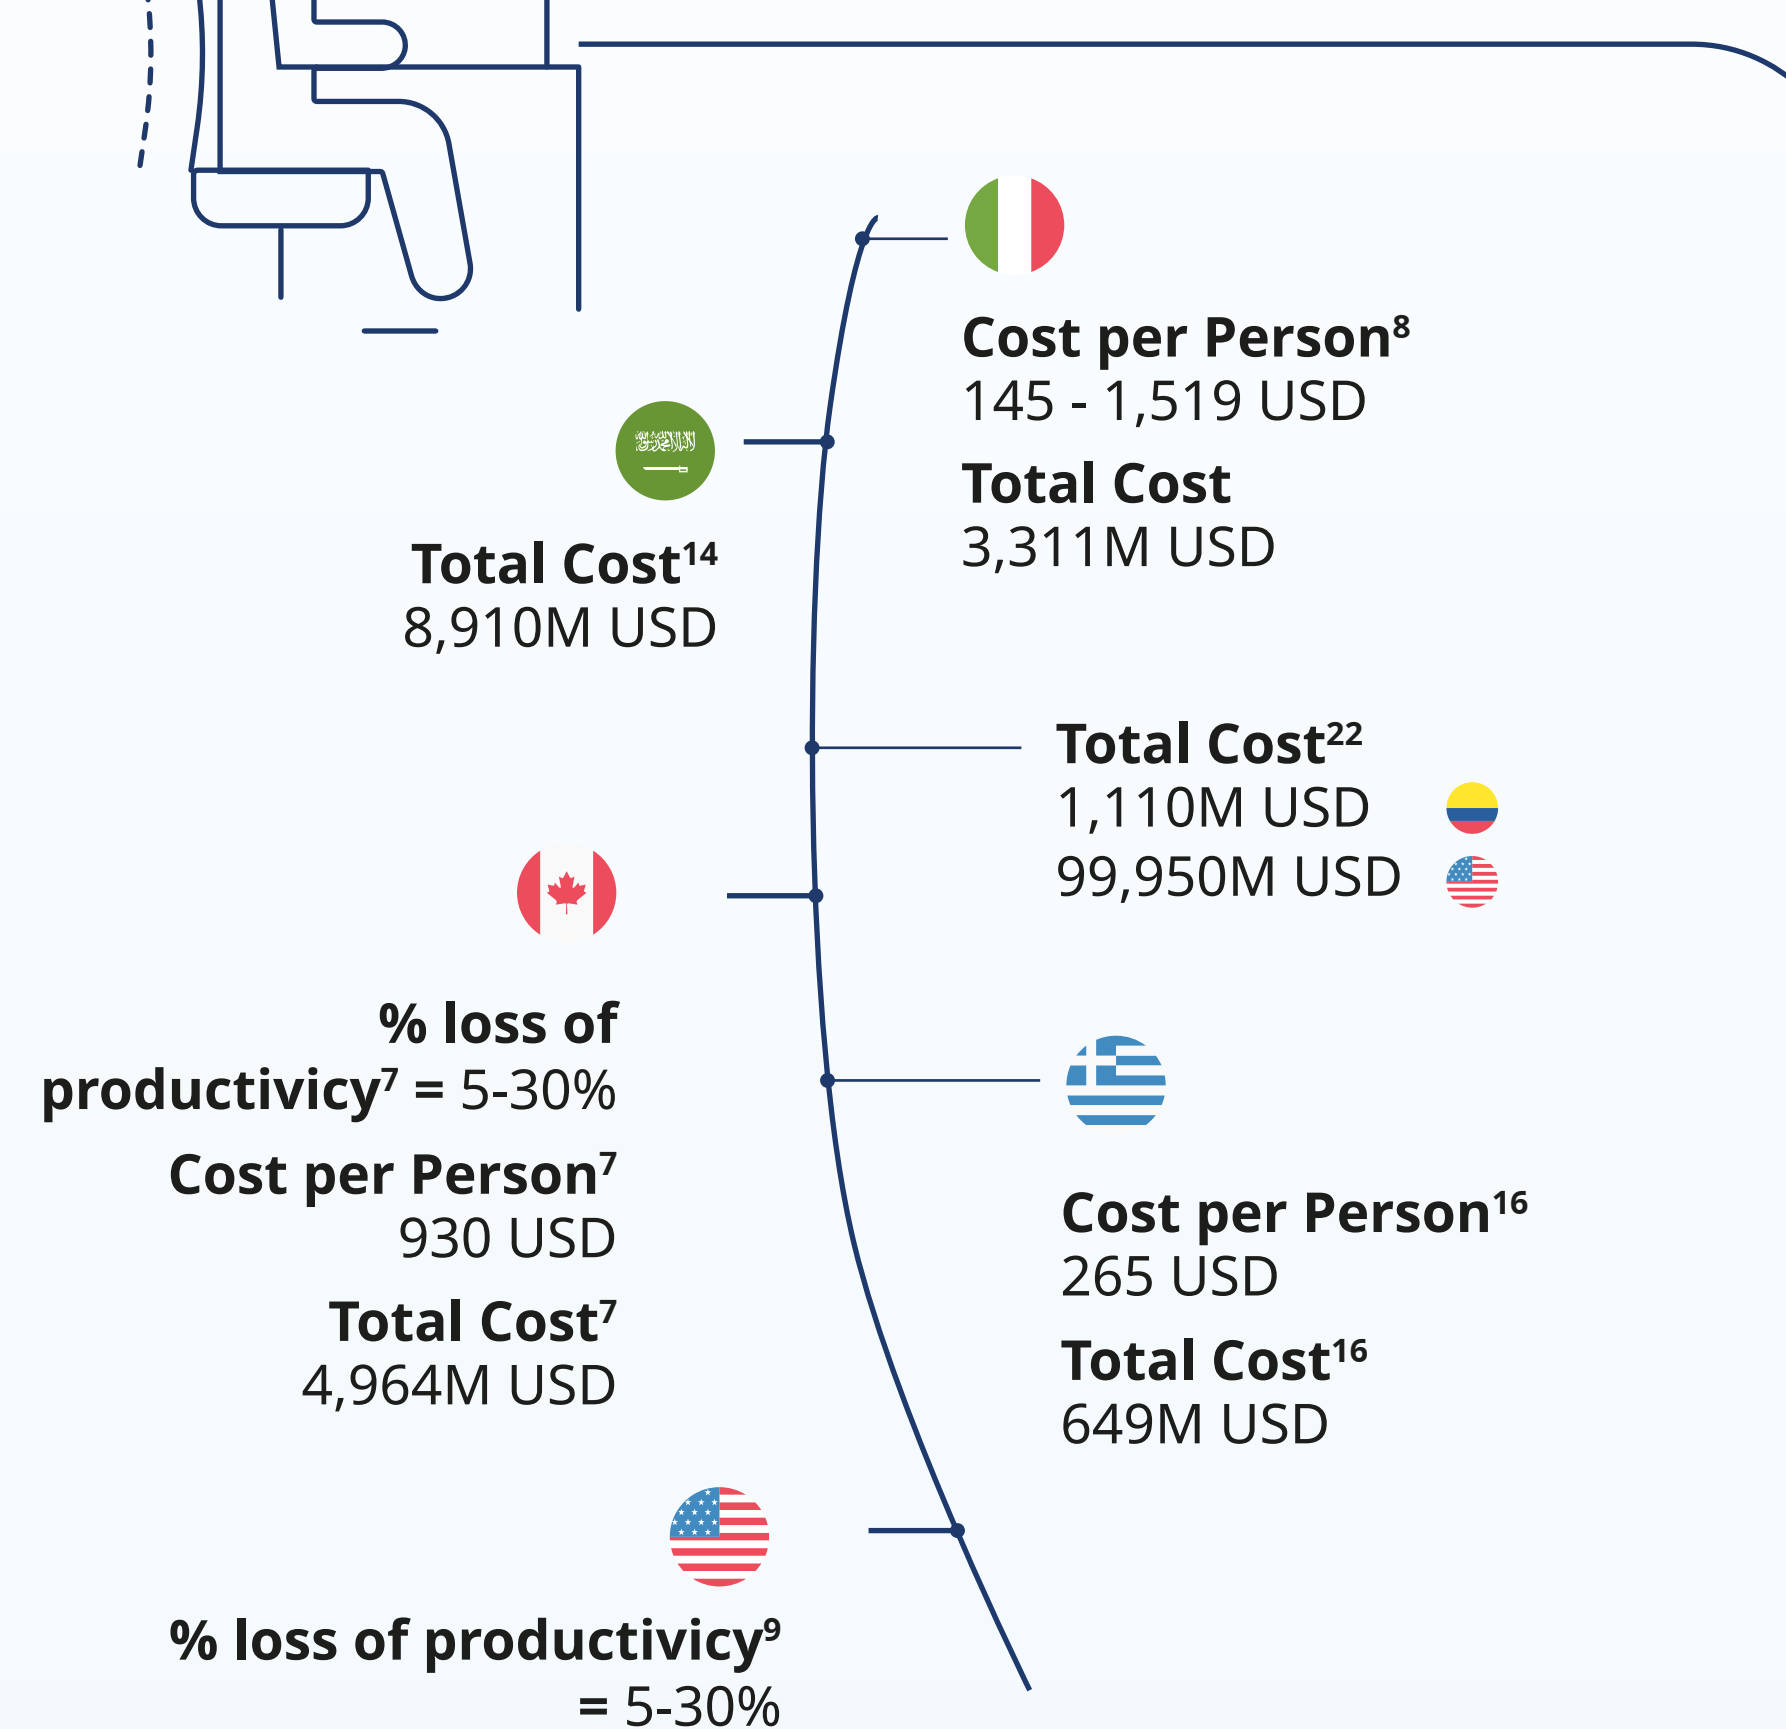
Cost per Person$^8$
145 - 1,519 USD

Total Cost
3,311M USD

Total Cost$^{14}$
8,910M USD

Total Cost$^{22}$
1,110M USD
99,950M USD

% loss of productivicy$^7$ = 5-30%

Cost per Person$^7$
930 USD

Total Cost$^7$
4,964M USD

Cost per Person$^{16}$
265 USD

Total Cost$^{16}$
649M USD

% loss of productivicy$^9$ = 5-30%